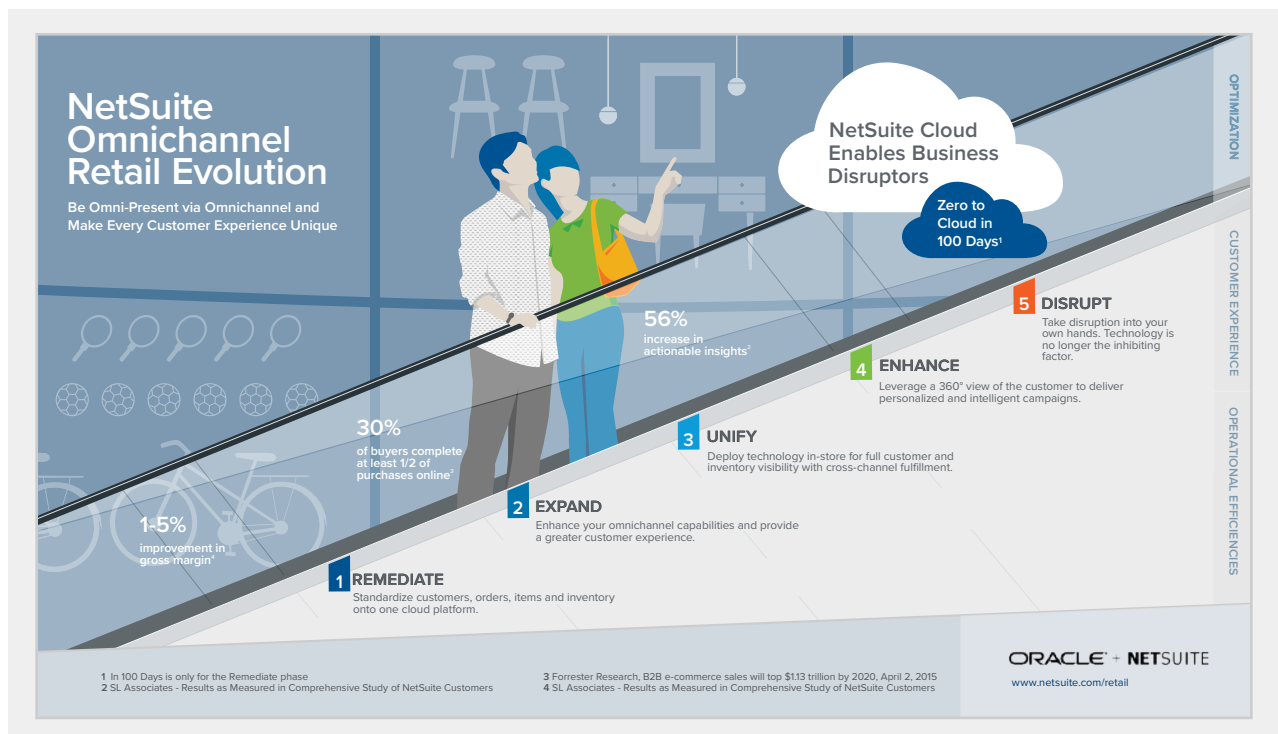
NetSuite Omnichannel Retail Evolution

Be Omni-Present via Omnichannel and Make Every Customer Experience Unique

NetSuite Cloud Enables Business Disruptors

Zero to Cloud in 100 Days$^1$

OPTIMIZATION

CUSTOMER EXPERIENCE

OPERATIONAL EFFICIENCIES

56%
increase in actionable insights$^2$

30%
of buyers complete at least 1/2 of purchases online$^3$

1-5%
improvement in gross margin$^4$

5 DISRUPT
Take disruption into your own hands. Technology is no longer the inhibiting factor.

4 ENHANCE
Leverage a 360° view of the customer to deliver personalized and intelligent campaigns.

3 UNIFY
Deploy technology in-store for full customer and inventory visibility with cross-channel fulfillment.

2 EXPAND
Enhance your omnichannel capabilities and provide a greater customer experience.

1 REMEDIATE
Standardize customers, orders, items and inventory onto one cloud platform.

1 In 100 Days is only for the Remediate phase
2 SL Associates - Results as Measured in Comprehensive Study of NetSuite Customers

3 Forrester Research, B2B e-commerce sales will top $1.13 trillion by 2020, April 2, 2015
4 SL Associates - Results as Measured in Comprehensive Study of NetSuite Customers

ORACLE + NETSUITE
www.netsuite.com/retail